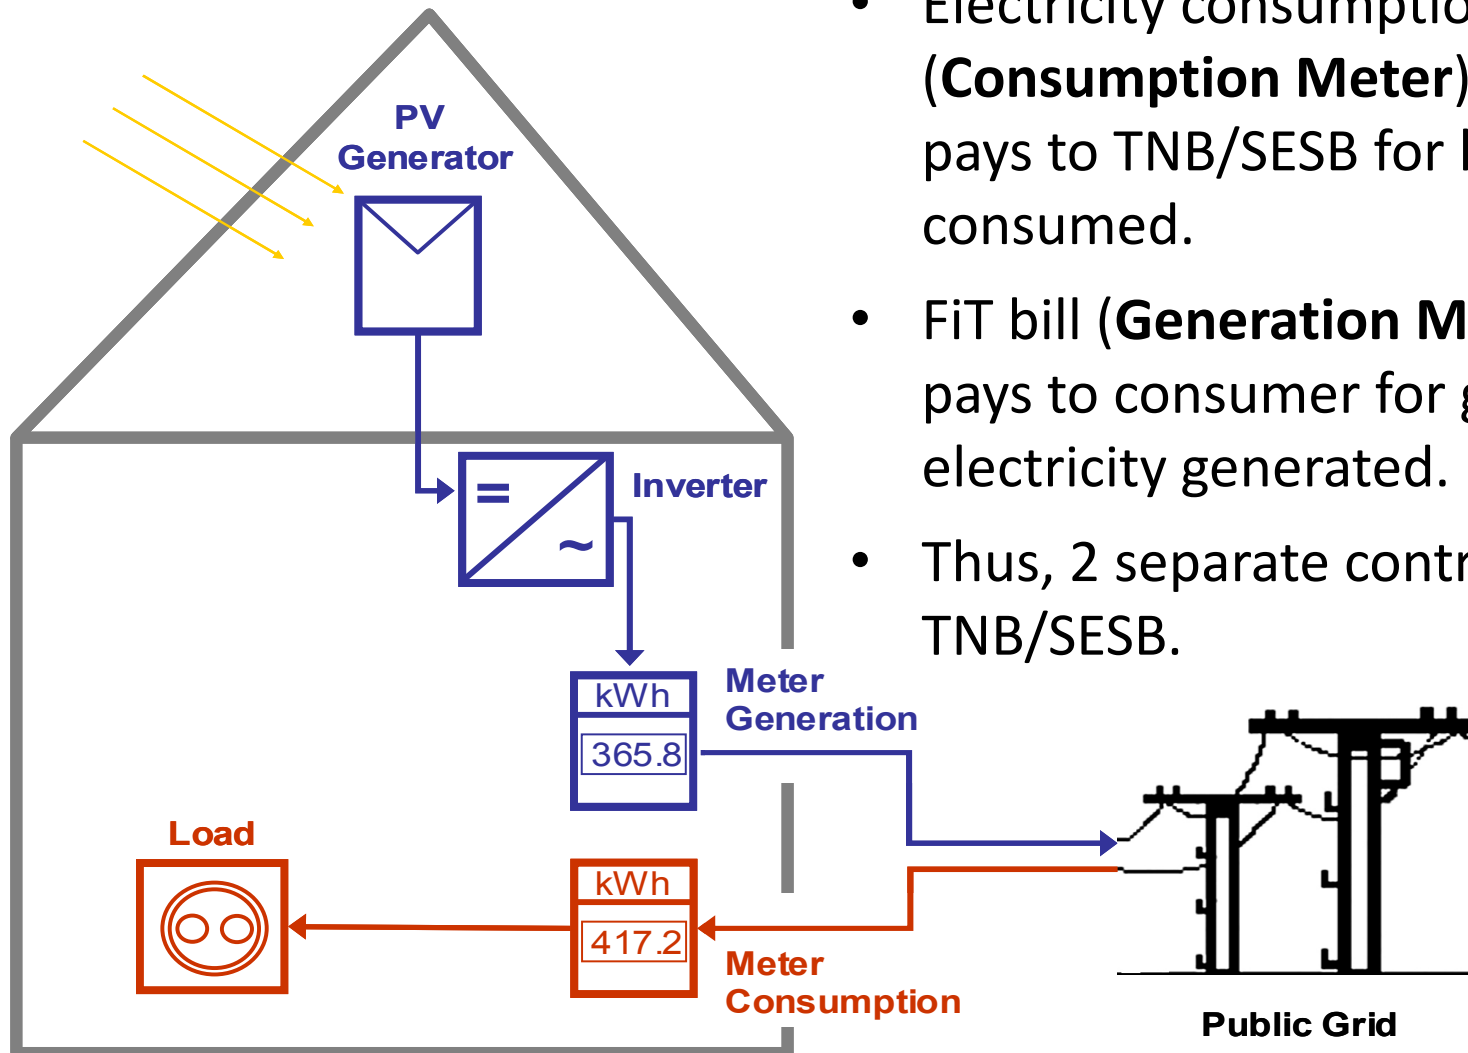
PV Generator

=

~

Inverter

kWh

365.8

Meter Generation

Load

kWh

417.2

Meter Consumption

Public Grid

• Electricity consumptio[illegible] (**Consumption Meter**) pays to TNB/SESB for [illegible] consumed.

• FiT bill (**Generation M**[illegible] pays to consumer for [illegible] electricity generated.

• Thus, 2 separate contr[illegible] TNB/SESB.